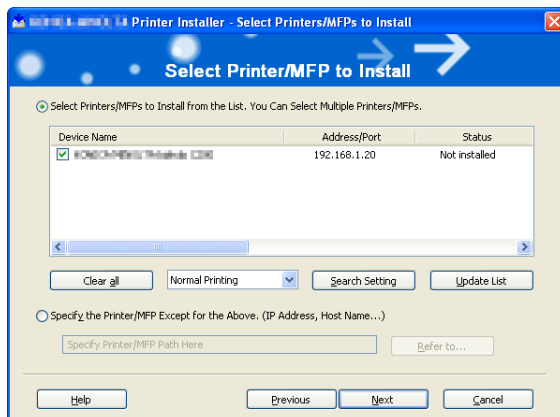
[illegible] Printer Installer - Select Printers/MFPs to Install

Select Printer/MFP to Install

Select Printers/MFPs to Install from the List. You Can Select Multiple Printers/MFPs.

| Device Name | Address/Port | Status |
|---|---|---|
| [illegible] | 192.168.1.20 | Not installed |

Clear all
Normal Printing
Search Setting
Update List

Specify the Printer/MFP Except for the Above. (IP Address, Host Name...)

Specify Printer/MFP Path Here
Refer to...

Help
Previous
Next
Cancel